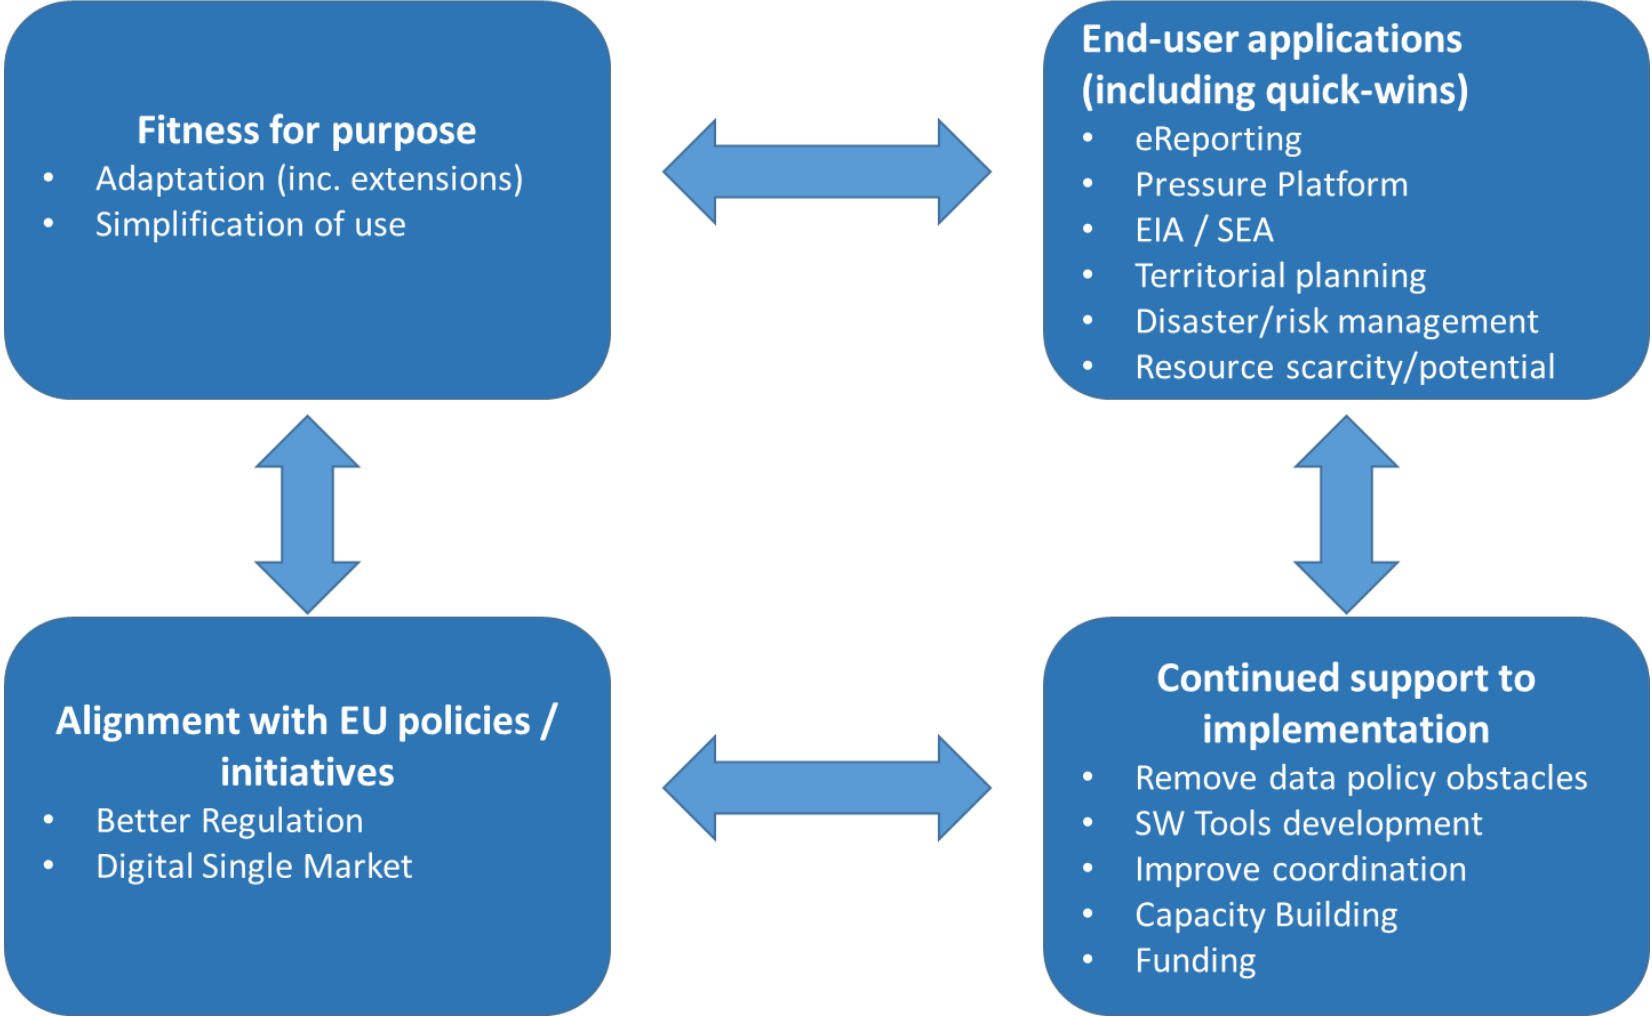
**Fitness for purpose**
- Adaptation (inc. extensions)
- Simplification of use

**End-user applications (including quick-wins)**
- eReporting
- Pressure Platform
- EIA / SEA
- Territorial planning
- Disaster/risk management
- Resource scarcity/potential

**Alignment with EU policies / initiatives**
- Better Regulation
- Digital Single Market

**Continued support to implementation**
- Remove data policy obstacles
- SW Tools development
- Improve coordination
- Capacity Building
- Funding